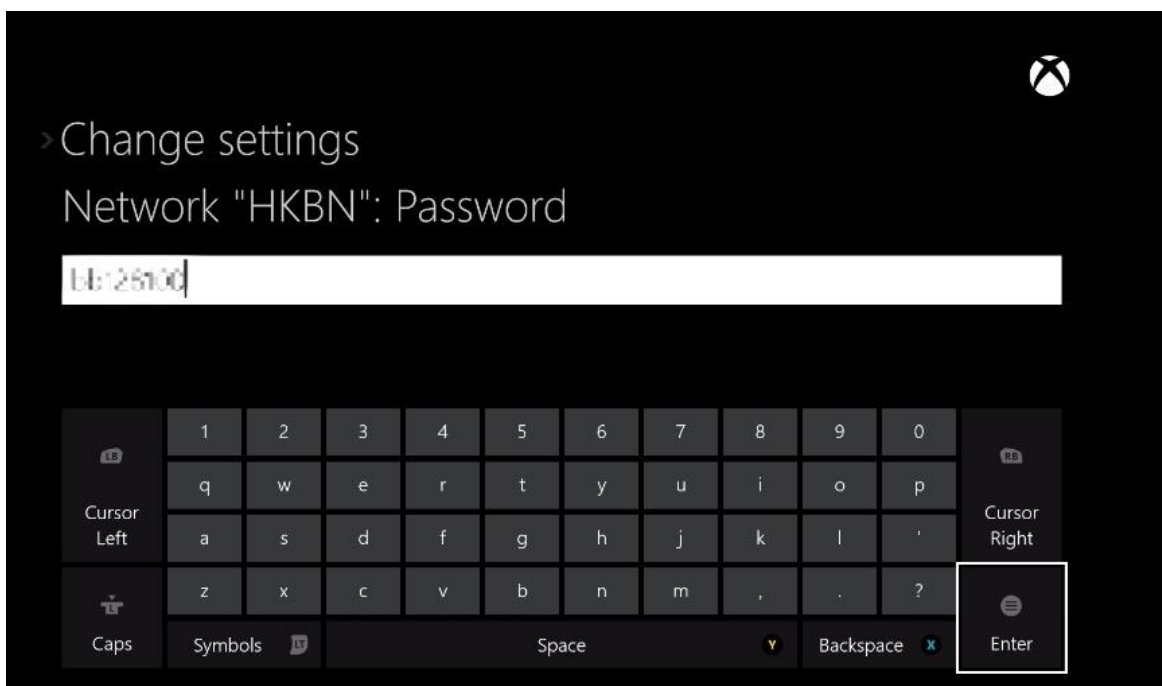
Change settings

Network "HKBN": Password

bb:26100

LB

Cursor Left

| 1 | 2 | 3 | 4 | 5 | 6 | 7 | 8 | 9 | 0 |
|---|---|---|---|---|---|---|---|---|---|
| q | w | e | r | t | y | u | i | o | p |
| a | s | d | f | g | h | j | k | l | ' |
| z | x | c | v | b | n | m | , | . | ? |

RB

Cursor Right

Caps

Symbols LT

Space Y

Backspace X

Enter